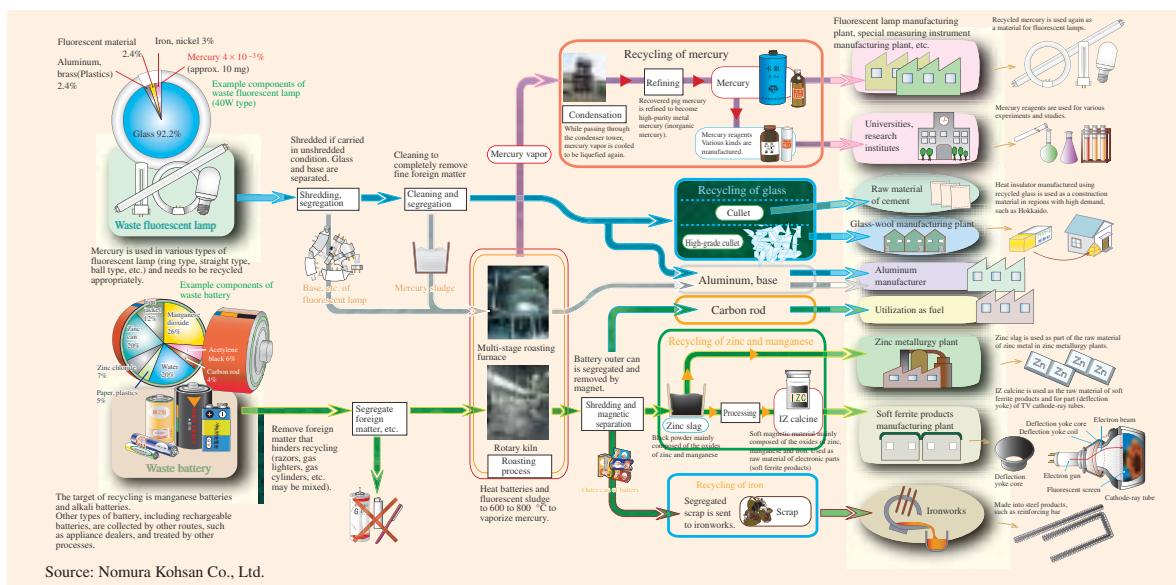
Fluorescent material 2.4%

Iron, nickel 3%

Aluminum, brass(Plastics) 2.4%

Mercury $4\times10^{-3}$% (approx. 10 mg)

Example components of waste fluorescent lamp (40W type)

Glass 92.2%

Waste fluorescent lamp

Mercury is used in various types of fluorescent lamp (ring type, straight type, ball type, etc.) and needs to be recycled appropriately.

Example components of waste battery

Iron 12%

Manganese dioxide 26%

Zinc can 20%

Acetylene black 6%

Carbon rod 6%

Zinc chloride 7%

Water 20%

Paper, plastics 5%

Waste battery

The target of recycling is manganese batteries and alkali batteries.
Other types of battery, including rechargeable batteries, are collected by other routes, such as appliance dealers, and treated by other processes.

Source: Nomura Kohsan Co., Ltd.

Shredded if carried in unshredded condition. Glass and base are separated.

Shredding, segregation

Base, etc. of fluorescent lamp

Cleaning to completely remove fine foreign matter

Cleaning and segregation

Mercury sludge

Mercury vapor

Multi-stage roasting furnace

Rotary kiln

Roasting process

Heat batteries and fluorescent sludge to 600 to 800 °C to vaporize mercury.

Remove foreign matter that hinders recycling (razors, gas lighters, gas cylinders, etc. may be mixed).

Segregate foreign matter, etc.

Recycling of mercury

Condensation

While passing through the condenser tower, mercury vapor is cooled to be liquefied again.

Refining

Recovered pig mercury is refined to become high-purity metal mercury (inorganic mercury).

Mercury

Mercury reagents Various kinds are manufactured.

Recycling of glass

Cullet

High-grade cullet

Aluminum, base

Carbon rod

Battery outer can is segregated and removed by magnet.

Shredding and magnetic separation

Outer can of battery

Recycling of zinc and manganese

Zinc slag

Black powder mainly composed of the oxides of zinc and manganese

Processing

IZ calcine

Soft magnetic material mainly composed of the oxides of zinc, manganese and iron. Used as raw material of electronic parts (soft ferrite products)

Recycling of iron

Segregated scrap is sent to ironworks.

Scrap

Fluorescent lamp manufacturing plant, special measuring instrument manufacturing plant, etc.

Recycled mercury is used again as a material for fluorescent lamps.

Universities, research institutes

Mercury reagents are used for various experiments and studies.

Raw material of cement

Heat insulator manufactured using recycled glass is used as a construction material in regions with high demand, such as Hokkaido.

Glass-wool manufacturing plant

Aluminum manufacturer

Utilization as fuel

Zinc metallurgy plant

Zinc slag is used as part of the raw material of zinc metal in zinc metallurgy plants.

Zn

IZ calcine is used as the raw material of soft ferrite products and for part (deflection yoke) of TV cathode-ray tubes.

Soft ferrite products manufacturing plant

Electron beam

Deflection yoke core

Deflection yoke coil

Deflection yoke core

Electron gun

Fluorescent screen

Cathode-ray tube

Ironworks

Made into steel products, such as reinforcing bar